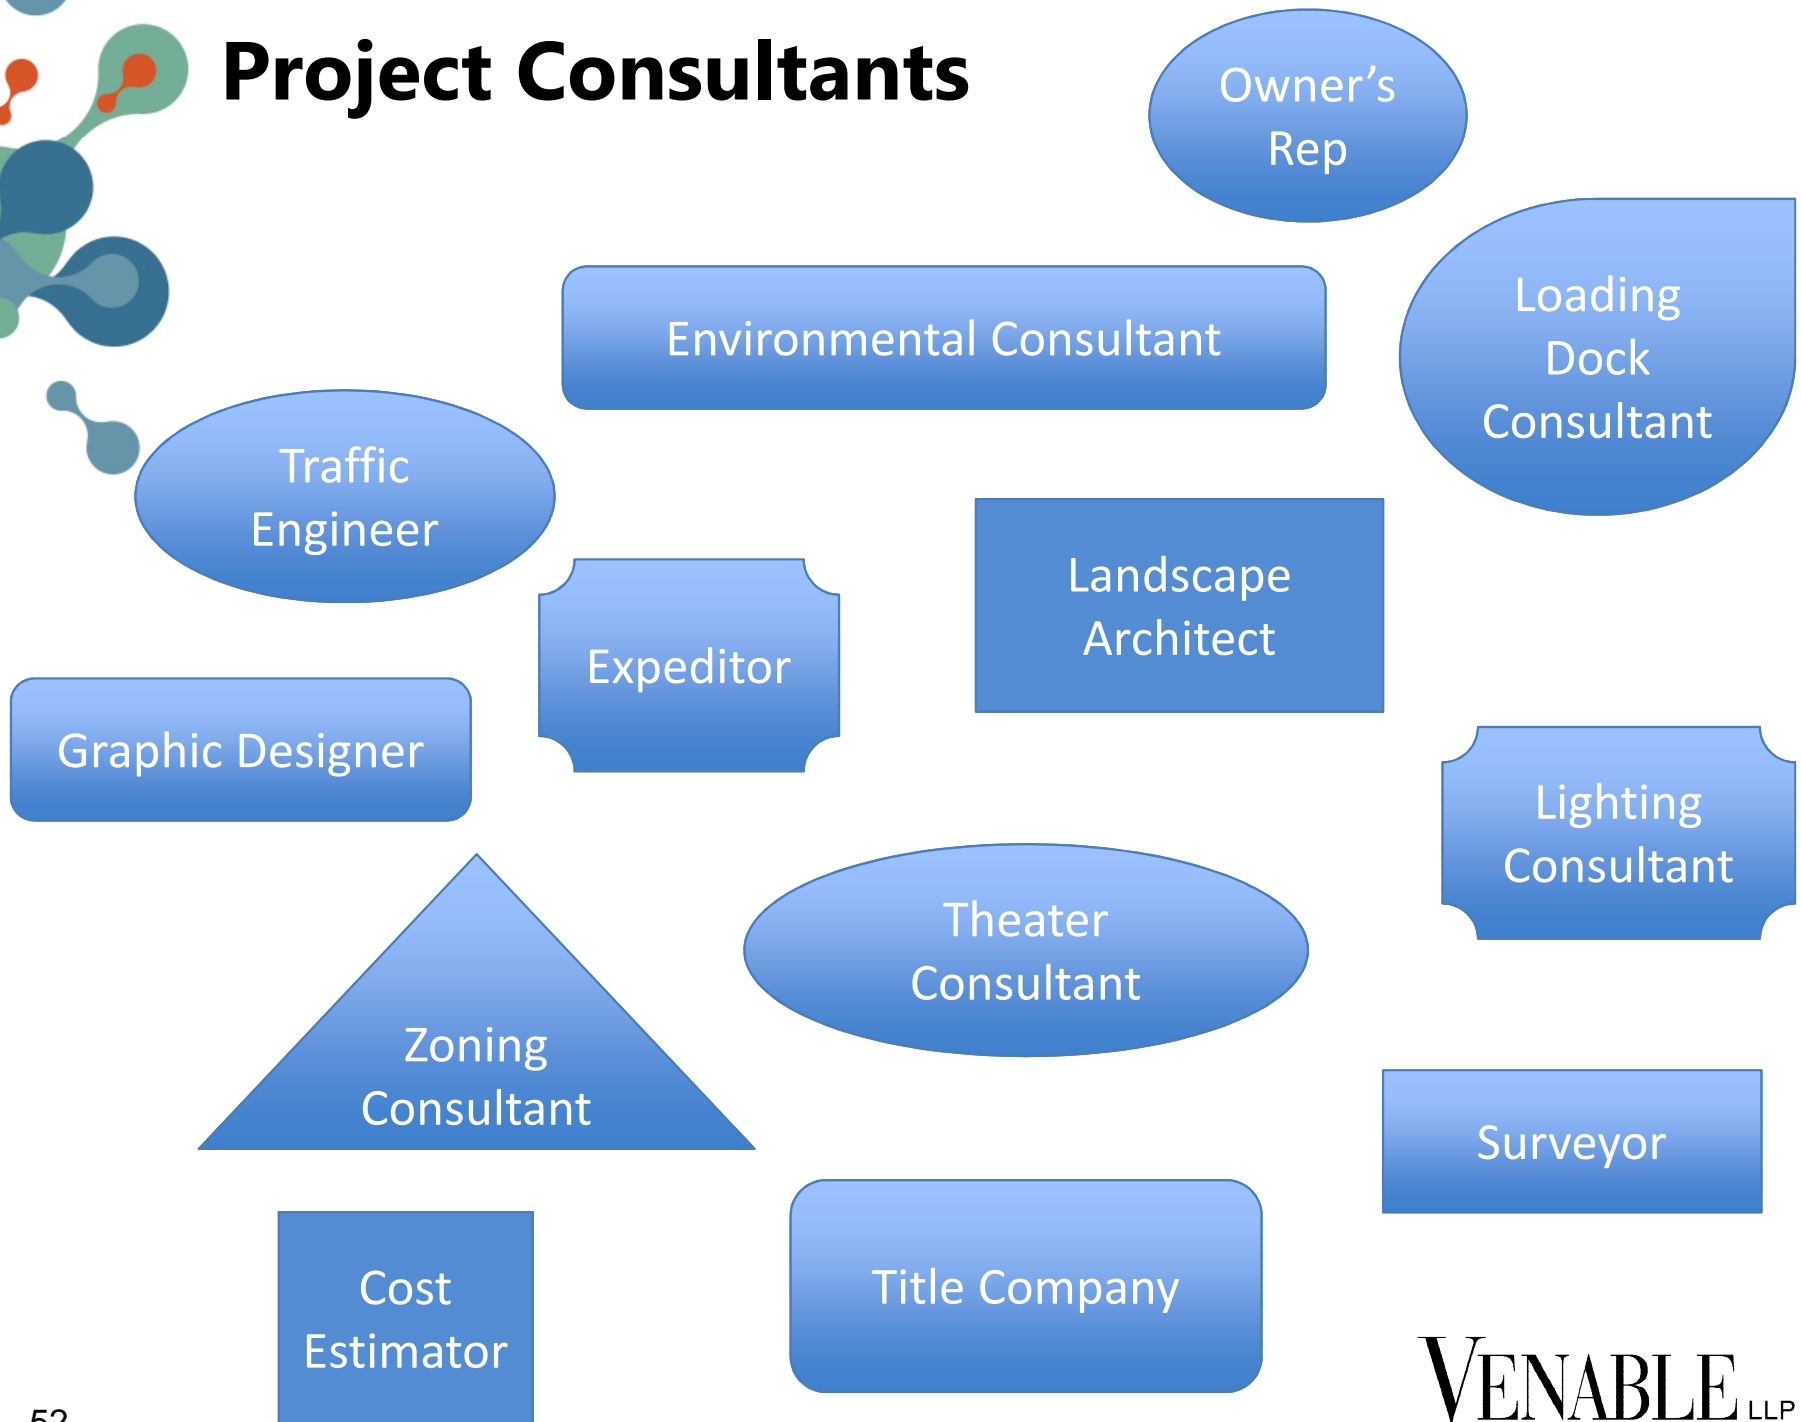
Project Consultants

Owner's Rep

Environmental Consultant

Loading Dock Consultant

Traffic Engineer

Landscape Architect

Expeditor

Graphic Designer

Lighting Consultant

Theater Consultant

Zoning Consultant

Surveyor

Cost Estimator

Title Company

52

VENABLE LLP